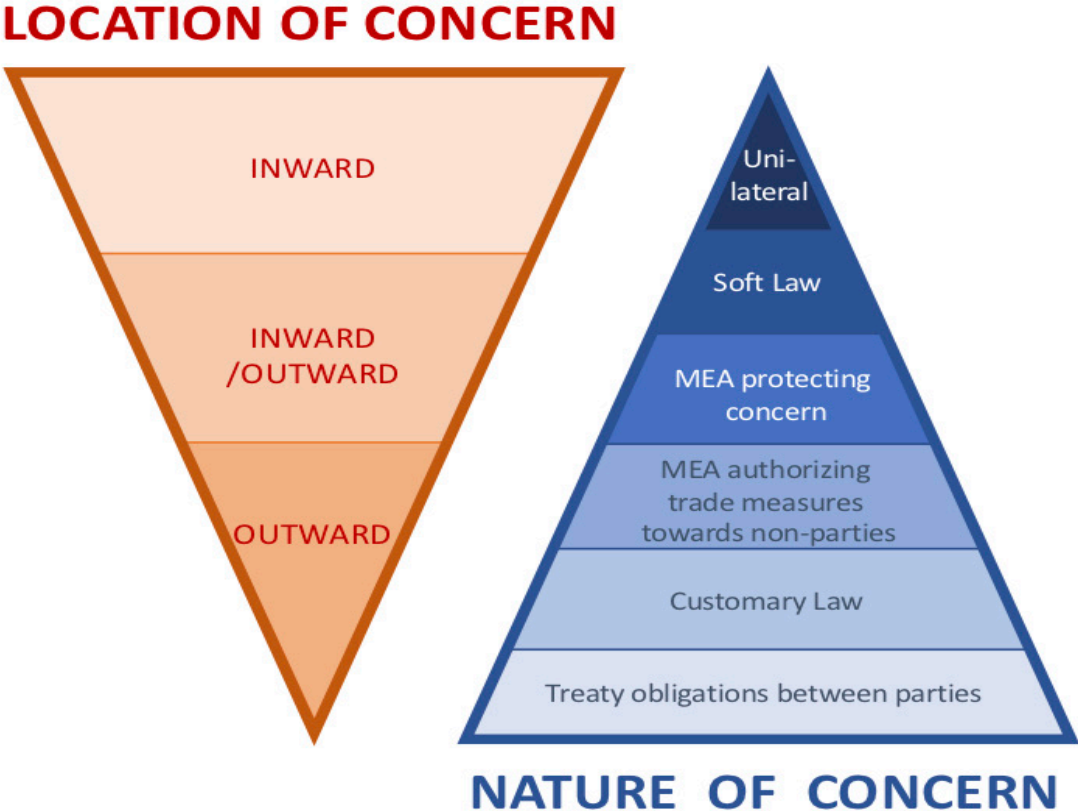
LOCATION OF CONCERN

INWARD

INWARD /OUTWARD

OUTWARD

Uni-lateral

Soft Law

MEA protecting concern

MEA authorizing trade measures towards non-parties

Customary Law

Treaty obligations between parties

NATURE OF CONCERN